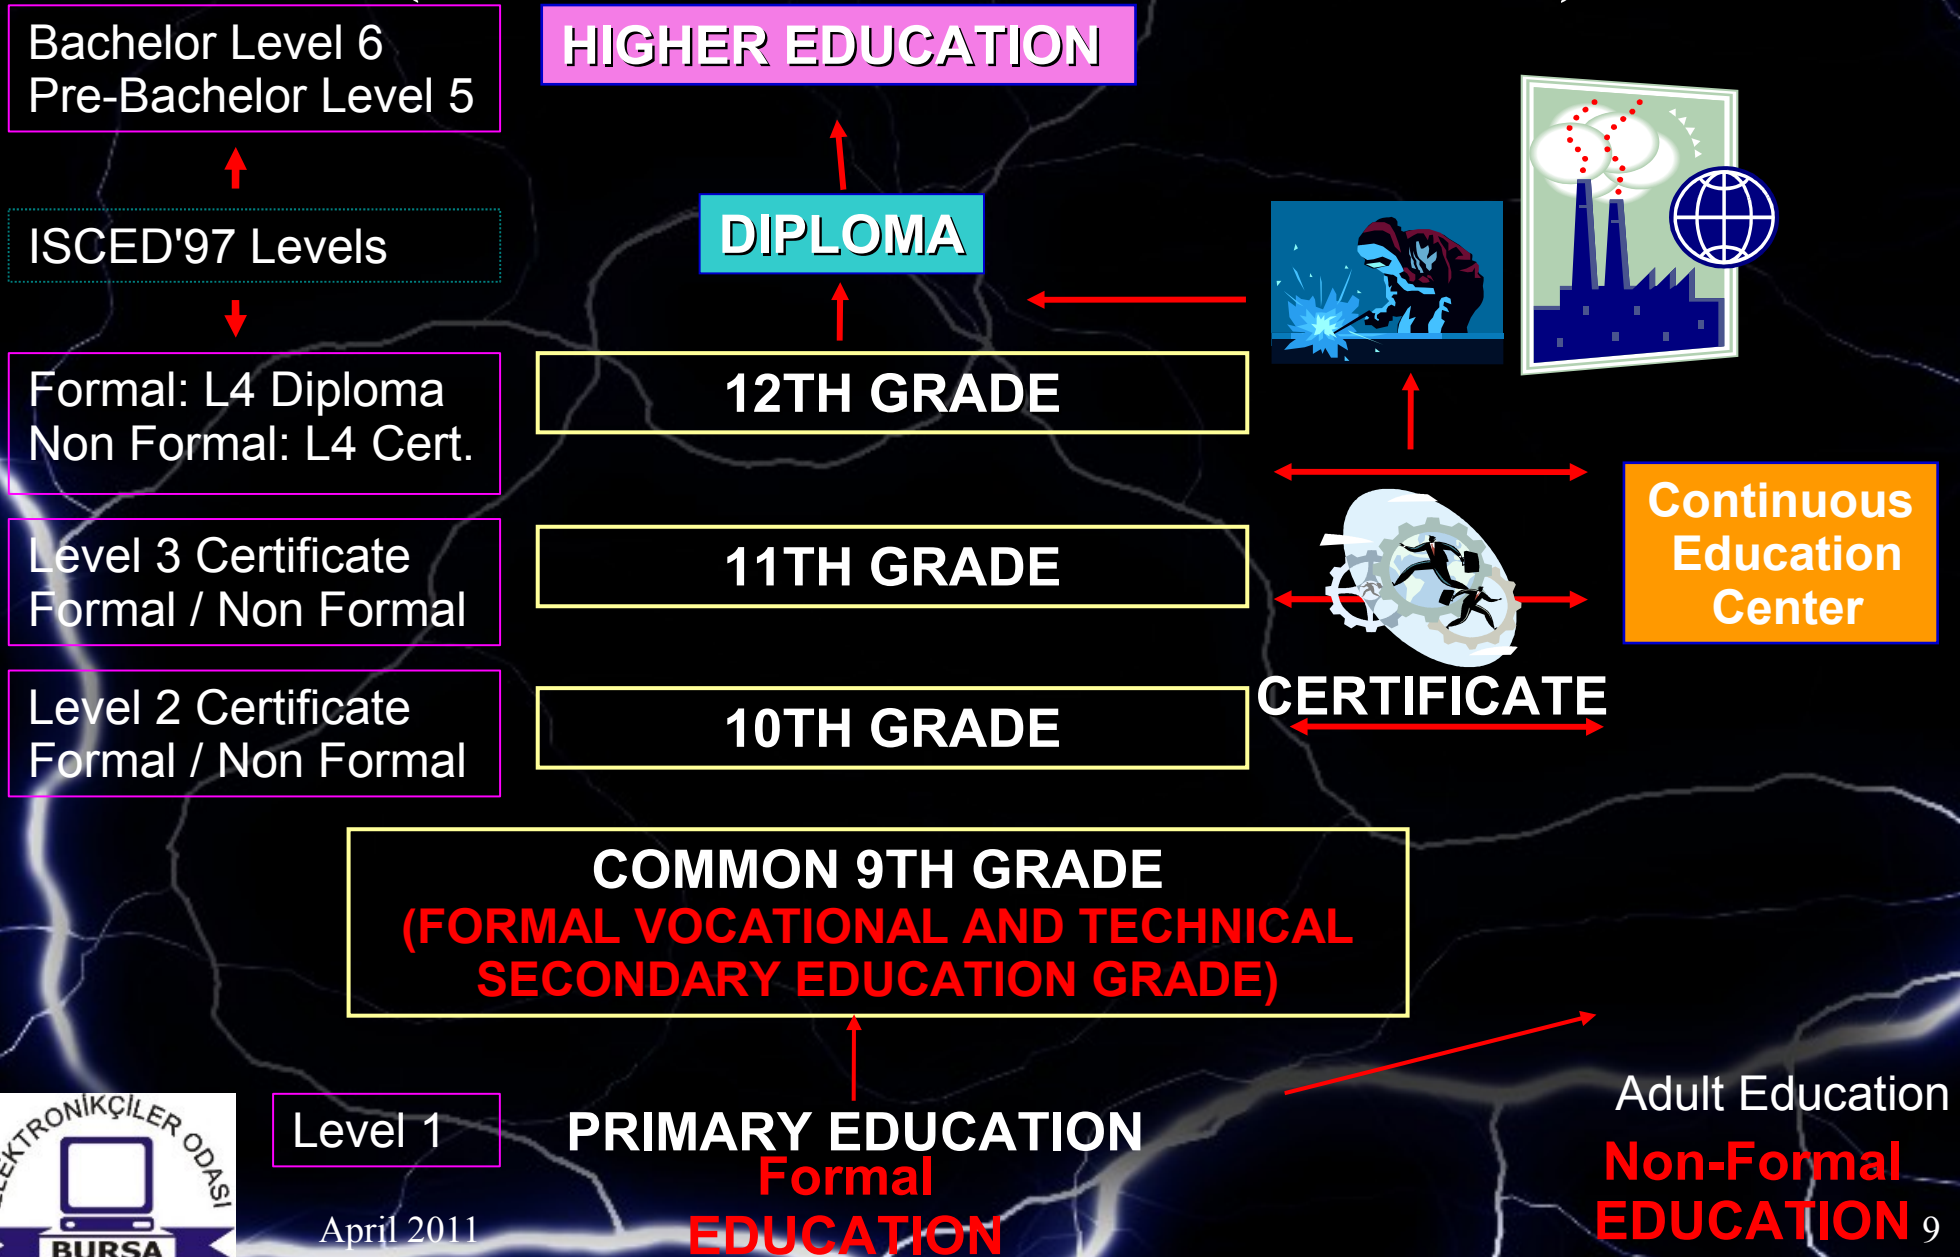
Bachelor Level 6
Pre-Bachelor Level 5

ISCED'97 Levels

Formal: L4 Diploma
Non Formal: L4 Cert.

Level 3 Certificate
Formal / Non Formal

Level 2 Certificate
Formal / Non Formal

HIGHER EDUCATION

DIPLOMA

12TH GRADE

11TH GRADE

10TH GRADE

CERTIFICATE

Continuous Education Center

COMMON 9TH GRADE
(FORMAL VOCATIONAL AND TECHNICAL SECONDARY EDUCATION GRADE)

Level 1

PRIMARY EDUCATION
Formal
EDUCATION

Adult Education
Non-Formal
EDUCATION

ELEKTRONİKÇİLER ODASI
BURSA

April 2011

9